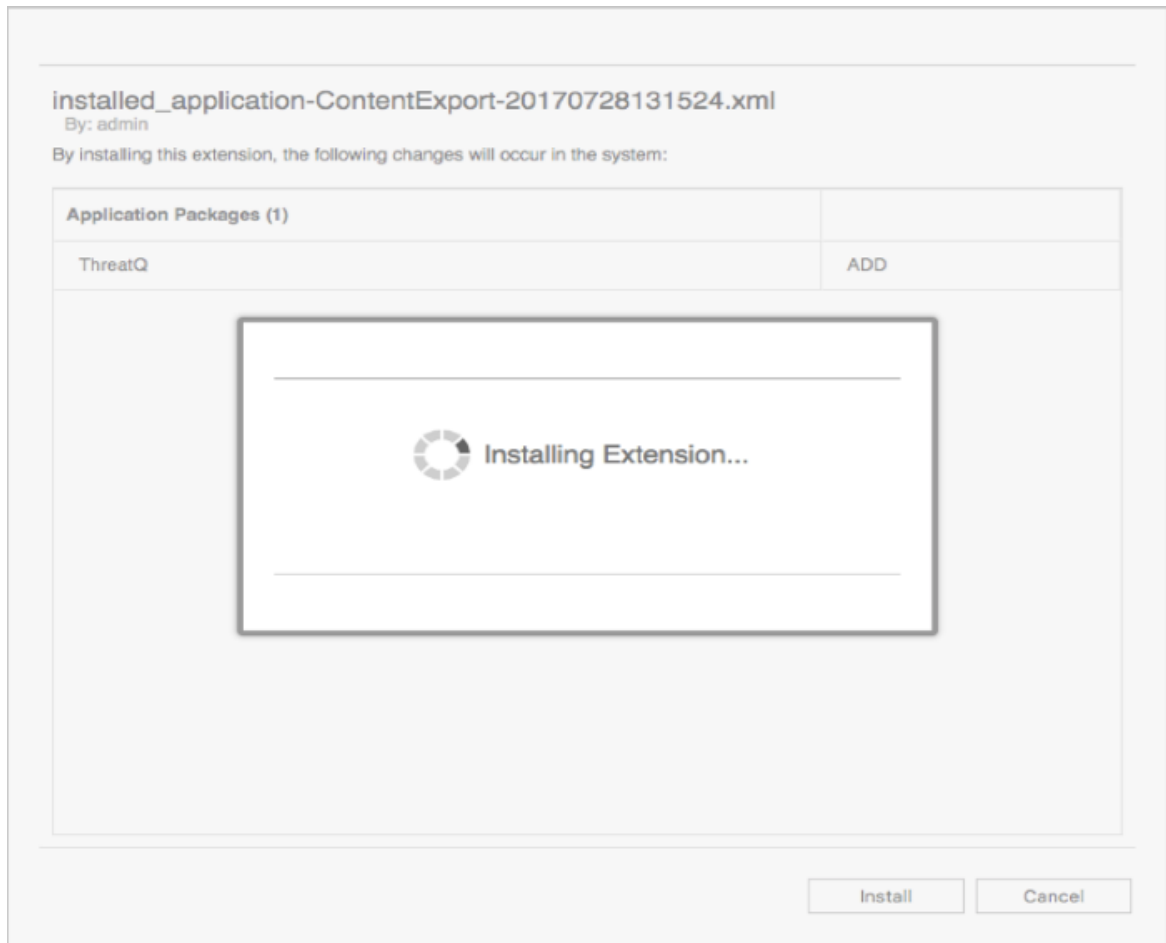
installed_application-ContentExport-20170728131524.xml
By: admin

By installing this extension, the following changes will occur in the system:

| Application Packages (1) | |
|---|---|
| ThreatQ | ADD |

Installing Extension...

Install Cancel